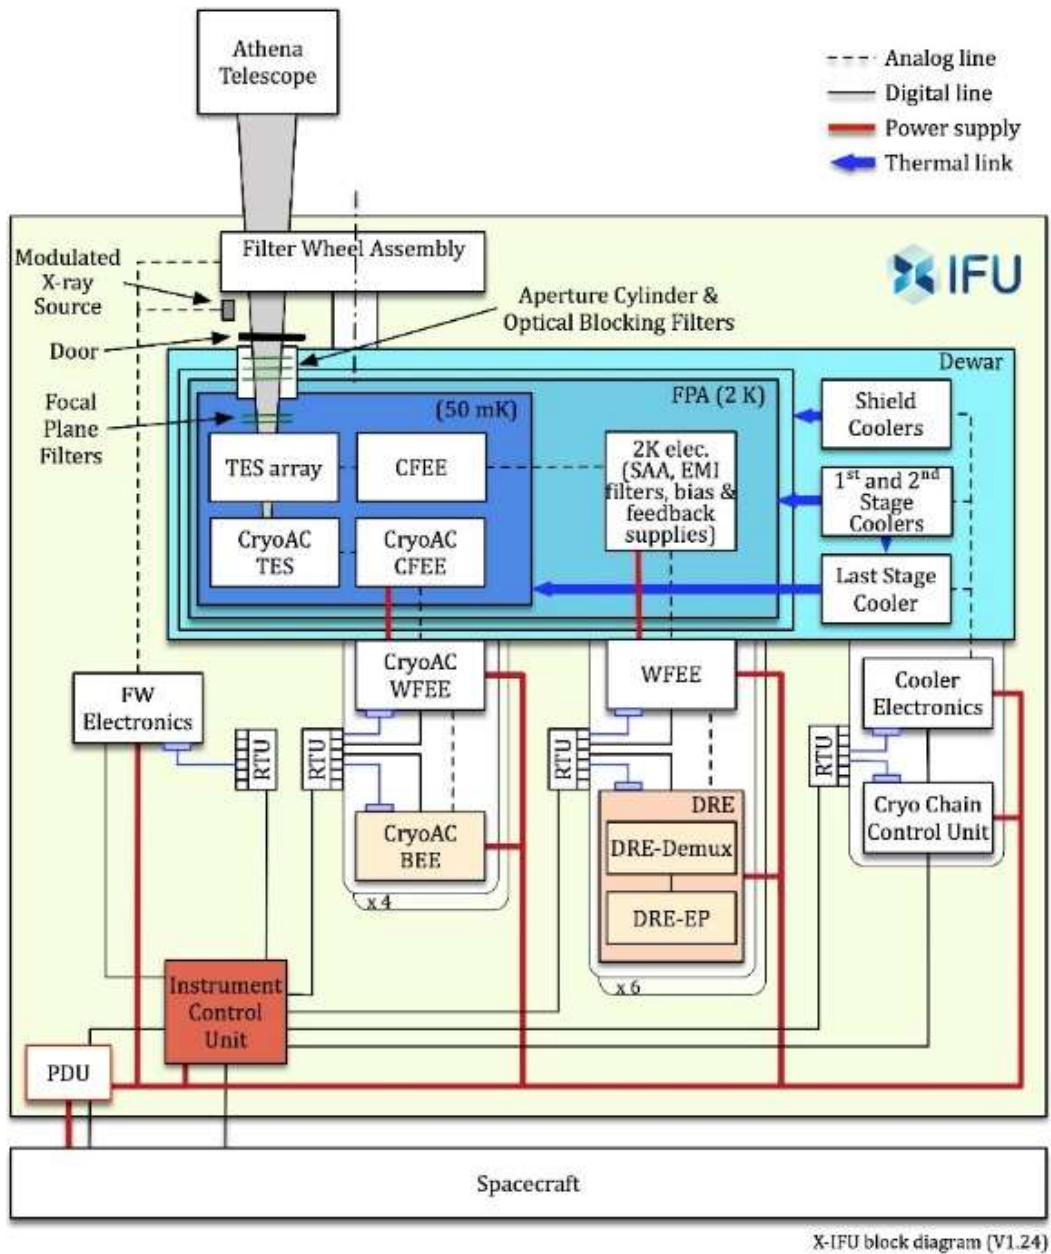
Athena Telescope

Analog line
Digital line
Power supply
Thermal link

Filter Wheel Assembly

IFU

Modulated X-ray Source

Aperture Cylinder & Optical Blocking Filters

Door

Dewar

Focal Plane Filters

(50 mK)

FPA (2 K)

Shield Coolers

TES array

CFEE

2K elec. (SAA, EMI filters, bias & feedback supplies)

1$^{st}$ and 2$^{nd}$ Stage Coolers

CryoAC TES

CryoAC CFEE

Last Stage Cooler

CryoAC WFEE

WFEE

Cooler Electronics

FW Electronics

RTU

RTU

RTU

RTU

DRE

Cryo Chain Control Unit

CryoAC BEE

DRE-Demux

DRE-EP

x 4

x 6

Instrument Control Unit

PDU

Spacecraft

X-IFU block diagram (V1.24)